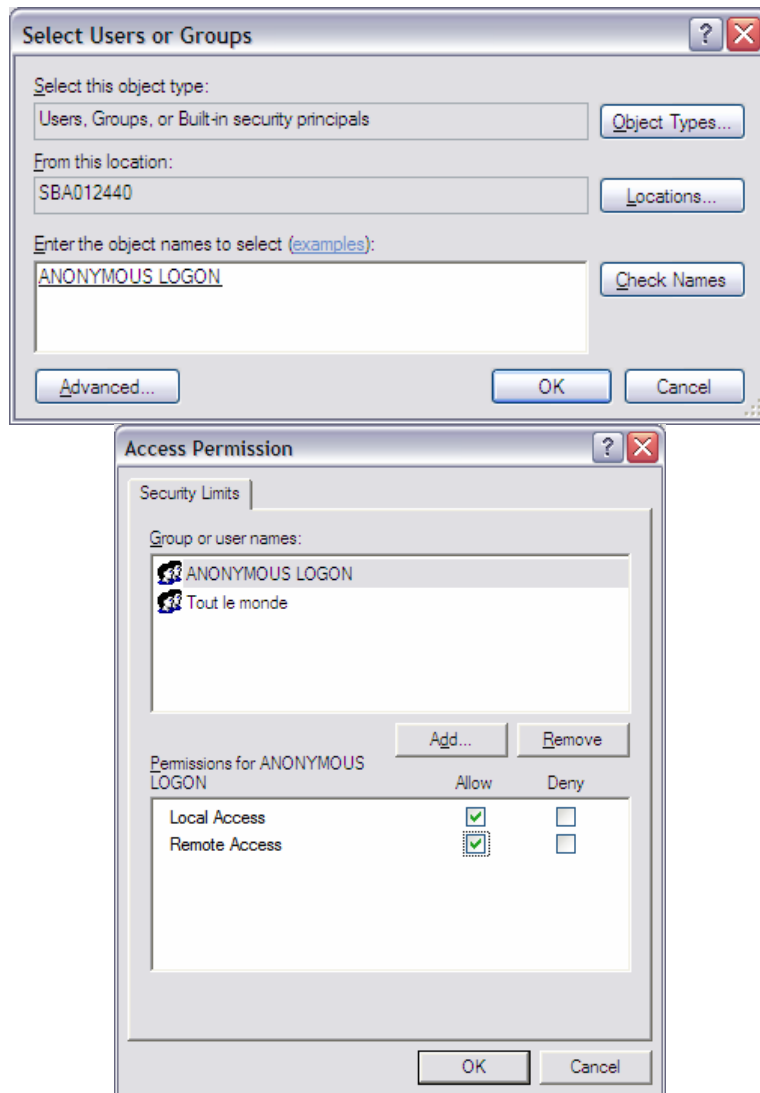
Select Users or Groups

Select this object type:
Users, Groups, or Built-in security principals
Object Types...

From this location:
SBA012440
Locations...

Enter the object names to select (examples):
ANONYMOUS LOGON
Check Names

Advanced...
OK
Cancel

Access Permission

Security Limits

Group or user names:
ANONYMOUS LOGON
Tout le monde

Add...
Remove

Permissions for ANONYMOUS LOGON

| | Allow | Deny |
|---|---|---|
| Local Access | ☑ | ☐ |
| Remote Access | ☑ | ☐ |

OK
Cancel